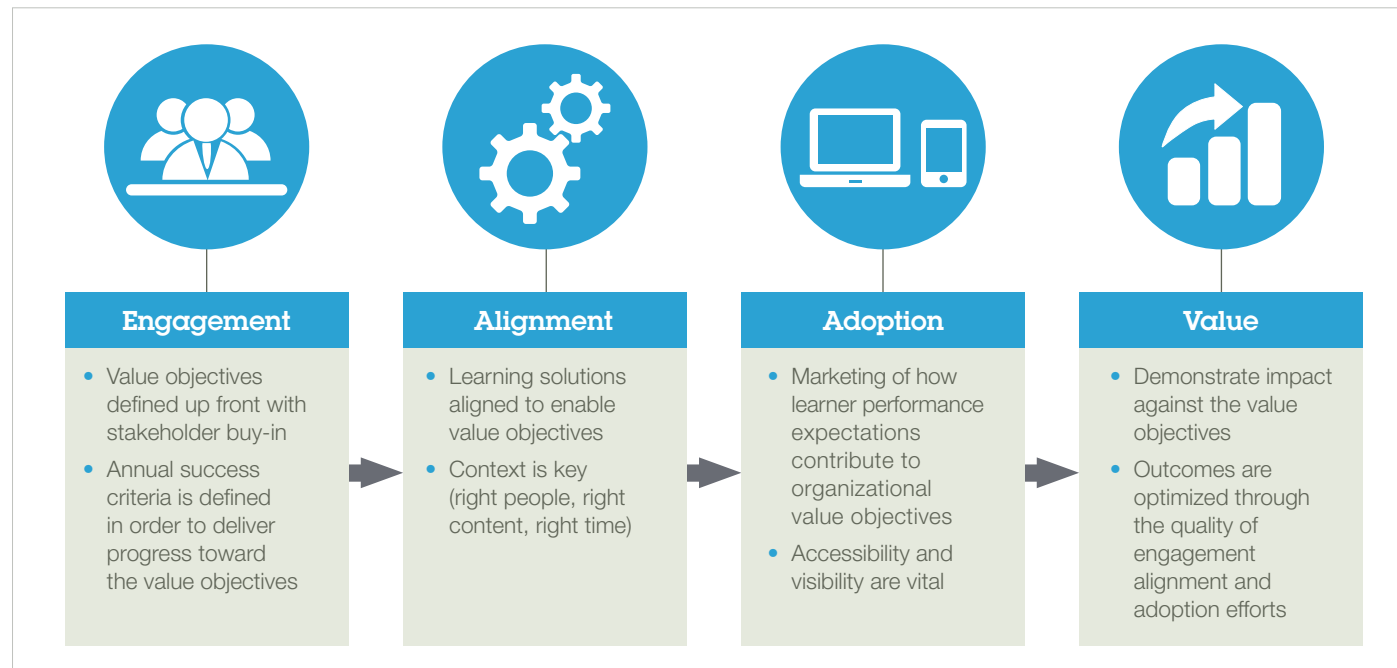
Engagement

- Value objectives defined up front with stakeholder buy-in
- Annual success criteria is defined in order to deliver progress toward the value objectives

Alignment

- Learning solutions aligned to enable value objectives
- Context is key (right people, right content, right time)

Adoption

- Marketing of how learner performance expectations contribute to organizational value objectives
- Accessibility and visibility are vital

Value

- Demonstrate impact against the value objectives
- Outcomes are optimized through the quality of engagement alignment and adoption efforts